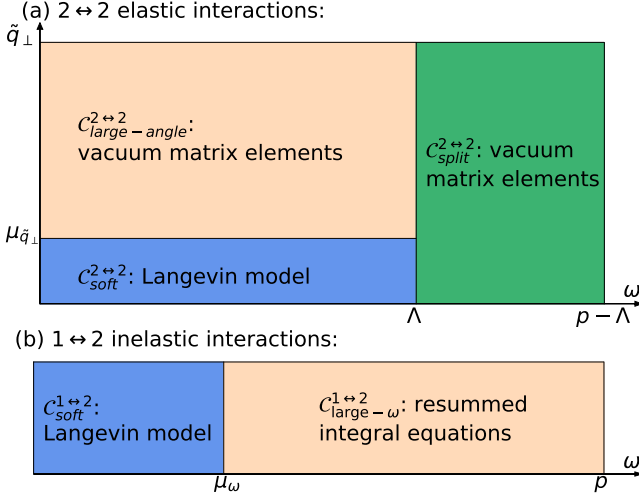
(a) $2 \leftrightarrow 2$ elastic interactions:

$\tilde{q}_\perp$

$\mathcal{C}^{2\leftrightarrow 2}_{large-angle}$: vacuum matrix elements

$\mathcal{C}^{2\leftrightarrow 2}_{split}$: vacuum matrix elements

$\mu_{\tilde{q}_\perp}$

$\mathcal{C}^{2\leftrightarrow 2}_{soft}$: Langevin model

$\omega$

$\Lambda$

$p-\Lambda$

(b) $1 \leftrightarrow 2$ inelastic interactions:

$\mathcal{C}^{1\leftrightarrow 2}_{soft}$: Langevin model

$\mathcal{C}^{1\leftrightarrow 2}_{large-\omega}$: resummed integral equations

$\omega$

$\mu_\omega$

$p$